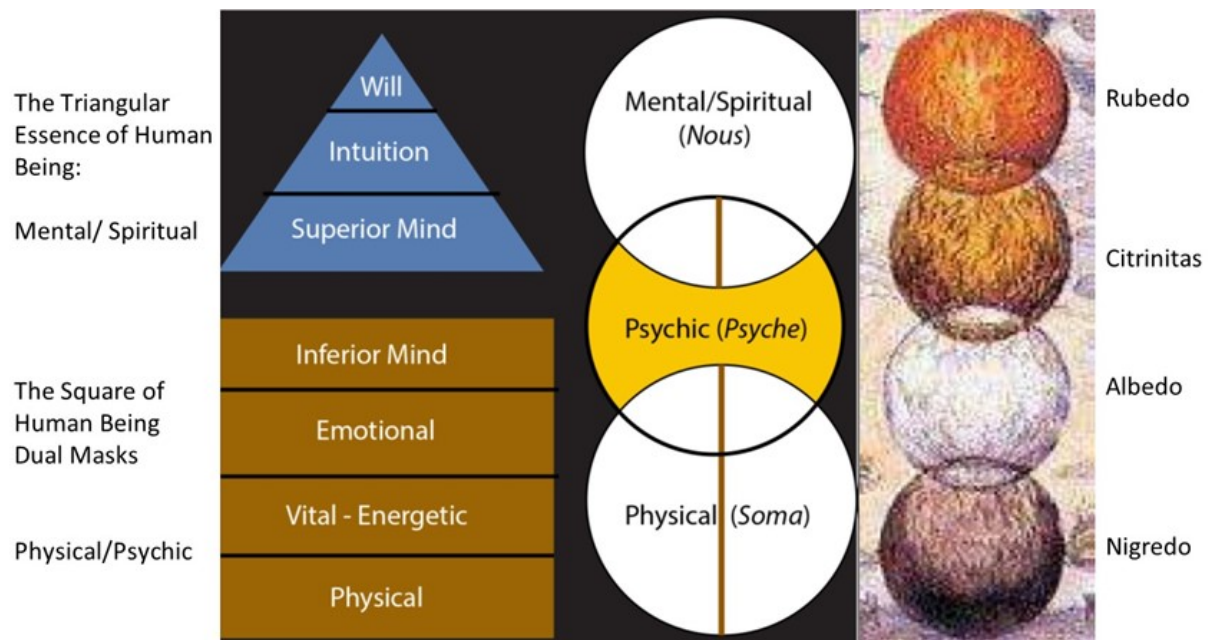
The Triangular Essence of Human Being:

Mental/ Spiritual

The Square of Human Being Dual Masks

Physical/Psychic

Will

Intuition

Superior Mind

Inferior Mind

Emotional

Vital - Energetic

Physical

Mental/Spiritual (*Nous*)

Psychic (*Psyche*)

Physical (*Soma*)

Rubedo

Citrinitas

Albedo

Nigredo